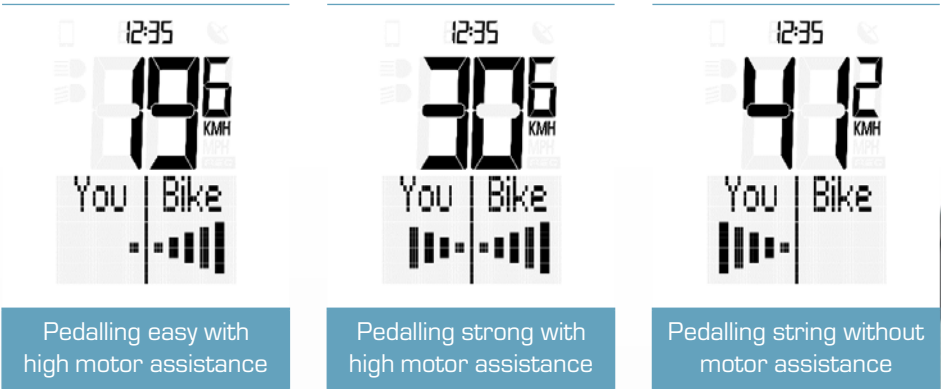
12:35

19.6

KMH

You | Bike

Pedalling easy with high motor assistance

12:35

30.6

KMH

You | Bike

Pedalling strong with high motor assistance

12:35

41.2

KMH

You | Bike

Pedalling string without motor assistance